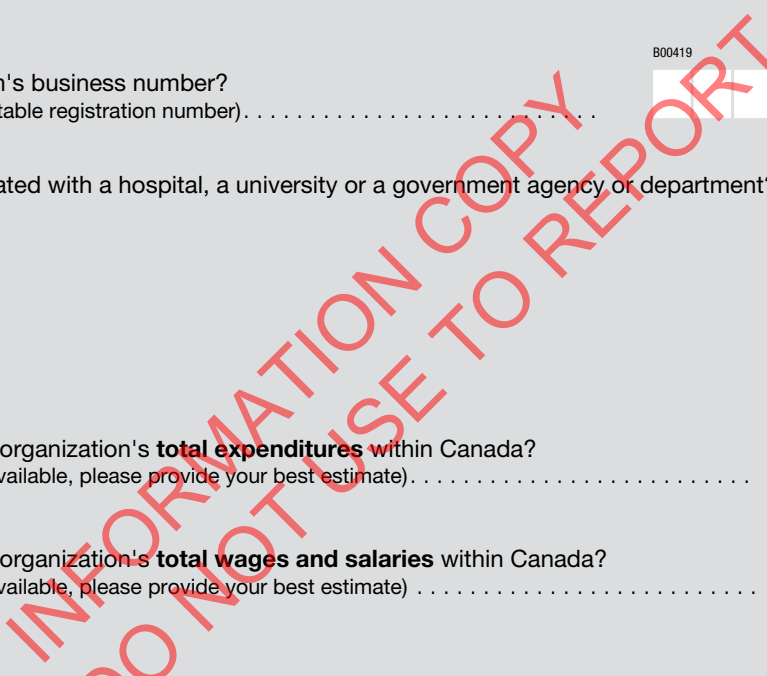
B00419

n's business number?
table registration number). . . . . . . . . . . . . . . . . . . . . . . . . . .

ated with a hospital, a university or a government agency or department

organization's **total expenditures** within Canada?
vailable, please provide your best estimate). . . . . . . . . . . . . . . . . . . . . . . . . .

organization's **total wages and salaries** within Canada?
vailable, please provide your best estimate) . . . . . . . . . . . . . . . . . . . . . . . . .

INFORMATION COPY
DO NOT USE TO REPORT